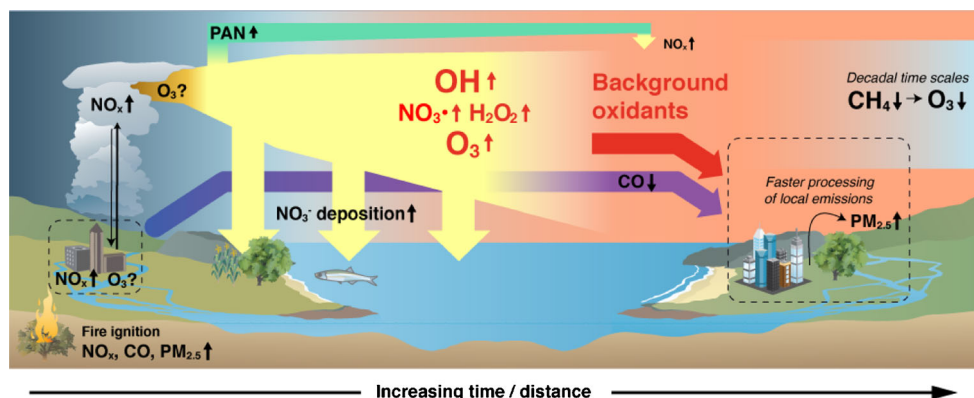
PAN↑

NOx↑

O3?

NOx↑

OH↑

NO3•↑ H2O2↑

O3↑

Background oxidants

Decadal time scales

CH4↓→ O3↓

CO↓

Faster processing of local emissions

PM2.5↑

NO3- deposition↑

NOx↑ O3?

Fire ignition

NOx, CO, PM2.5↑

Increasing time / distance